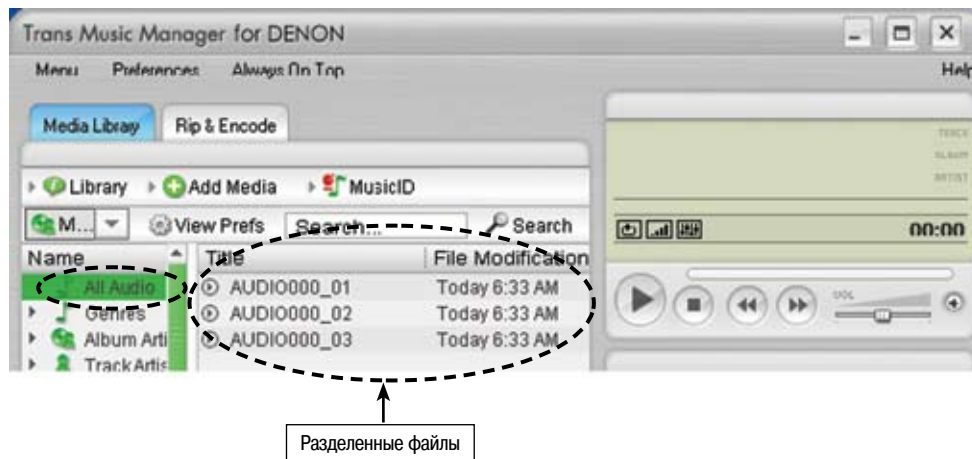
Trans Music Manager for DENON

Menu Preferences Always On Top Help

Media Library Rip & Encode

Library Add Media MusicID

M... View Prefs Search... Search

Name

All Audio

Genres

Album Arti

Track Artis

Title File Modification

AUDIO000_01 Today 6:33 AM

AUDIO000_02 Today 6:33 AM

AUDIO000_03 Today 6:33 AM

TRACK

ALBUM

ARTIST

00:00

VOL

Разделенные файлы